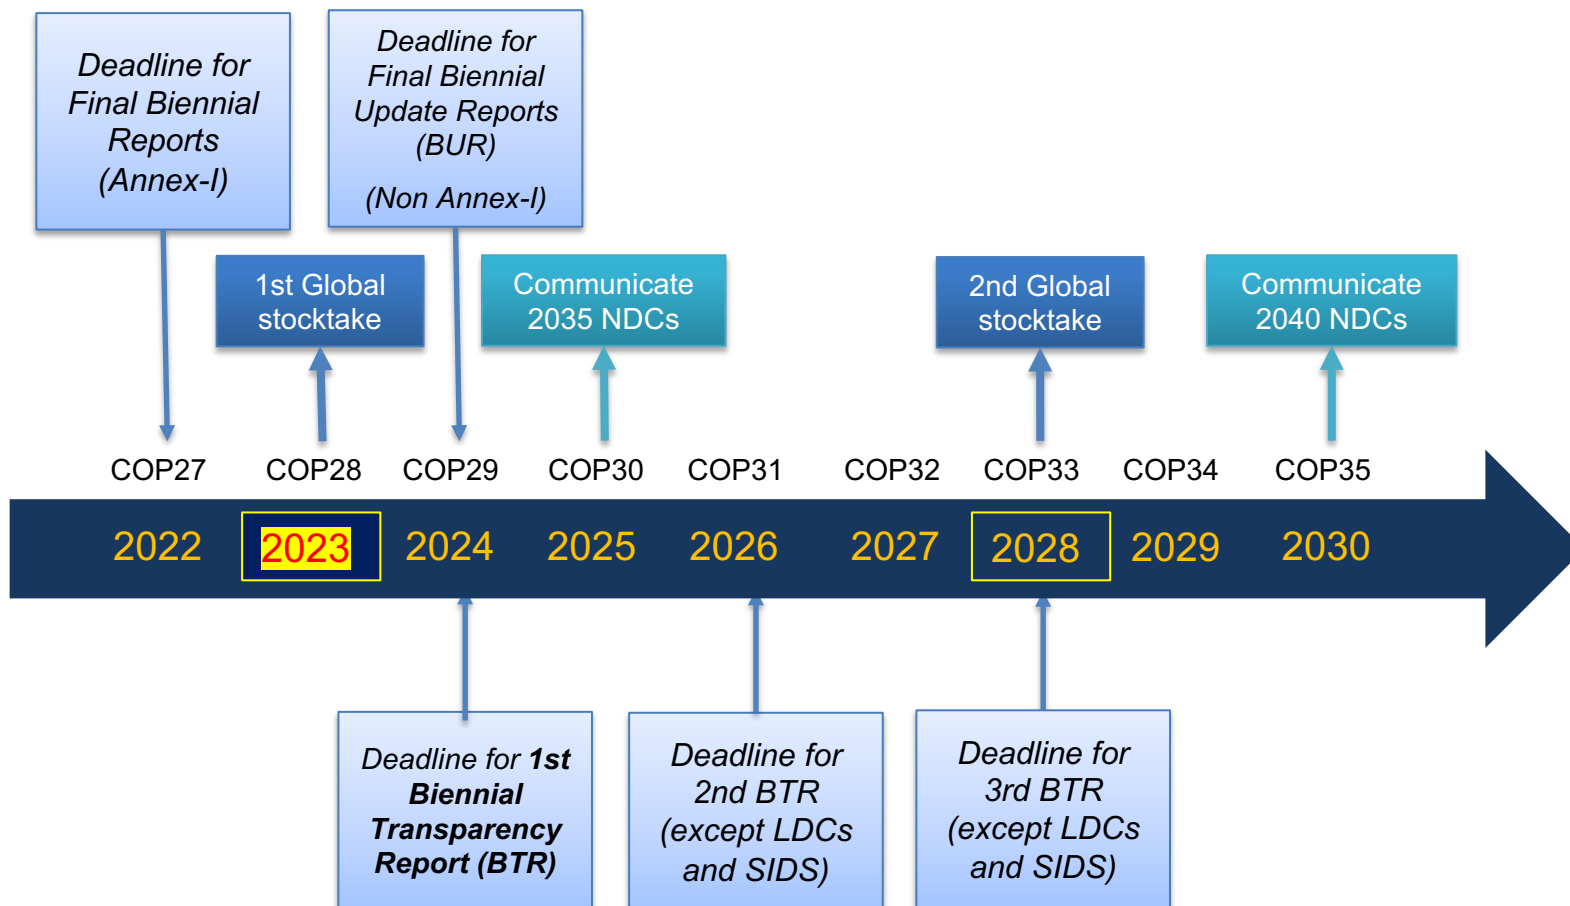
Deadline for Final Biennial Reports (Annex-I)

Deadline for Final Biennial Update Reports (BUR)

(Non Annex-I)

1st Global stocktake

Communicate 2035 NDCs

2nd Global stocktake

Communicate 2040 NDCs

COP27 COP28 COP29 COP30 COP31 COP32 COP33 COP34 COP35

2022 2023 2024 2025 2026 2027 2028 2029 2030

Deadline for **1st Biennial Transparency Report (BTR)**

Deadline for 2nd BTR (except LDCs and SIDS)

Deadline for 3rd BTR (except LDCs and SIDS)